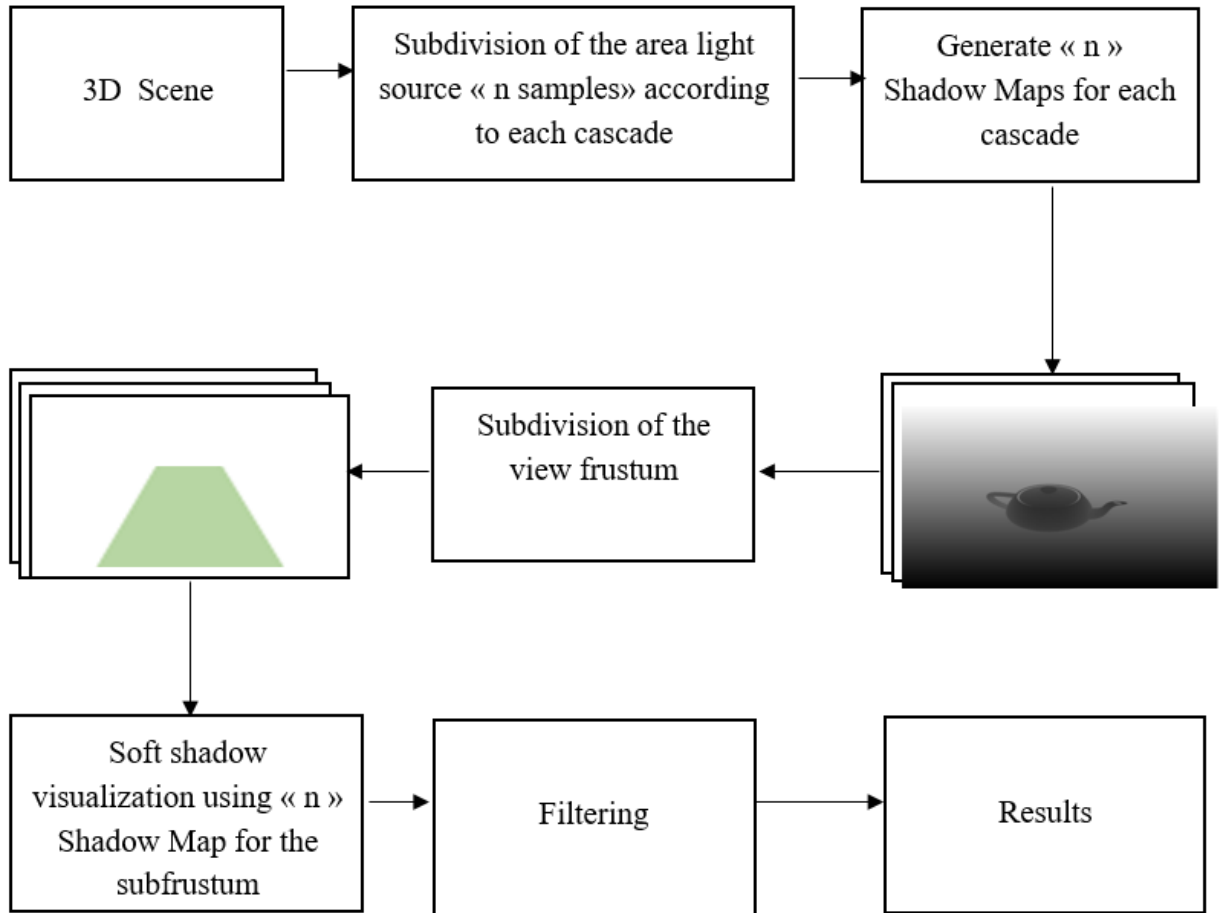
3D Scene

Subdivision of the area light source « n samples» according to each cascade

Generate « n » Shadow Maps for each cascade

Subdivision of the view frustum

Soft shadow visualization using « n » Shadow Map for the subfrustum

Filtering

Results